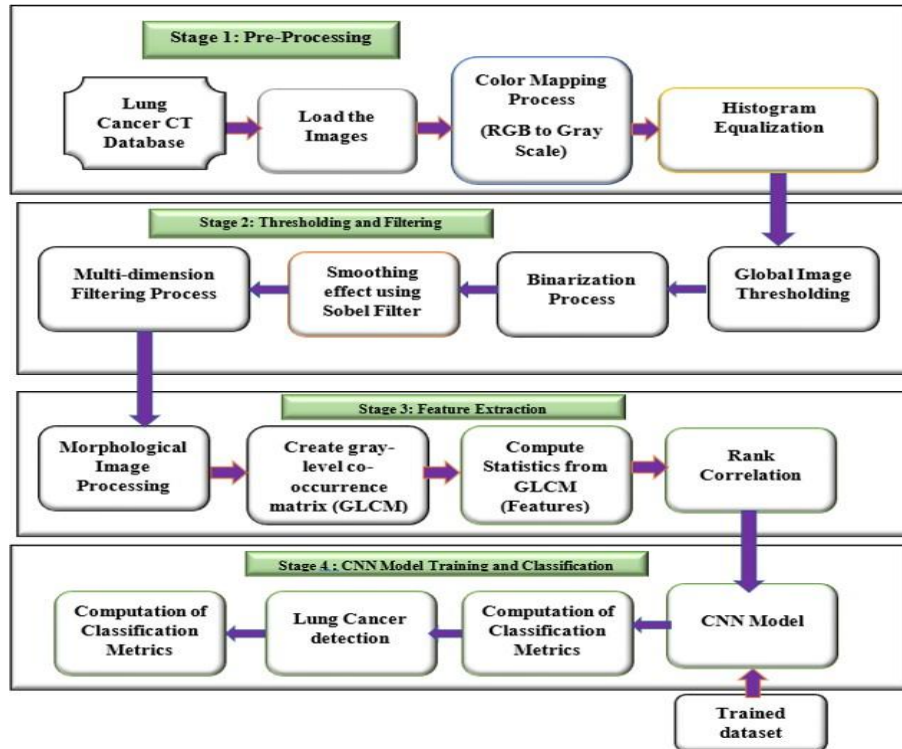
Stage 1: Pre-Processing

Lung Cancer CT Database

Load the Images

Color Mapping Process (RGB to Gray Scale)

Histogram Equalization

Stage 2: Thresholding and Filtering

Global Image Thresholding

Binarization Process

Smoothing effect using Sobel Filter

Multi-dimension Filtering Process

Stage 3: Feature Extraction

Morphological Image Processing

Create gray-level co-occurrence matrix (GLCM)

Compute Statistics from GLCM (Features)

Rank Correlation

Stage 4 : CNN Model Training and Classification

CNN Model

Computation of Classification Metrics

Lung Cancer detection

Computation of Classification Metrics

Trained dataset